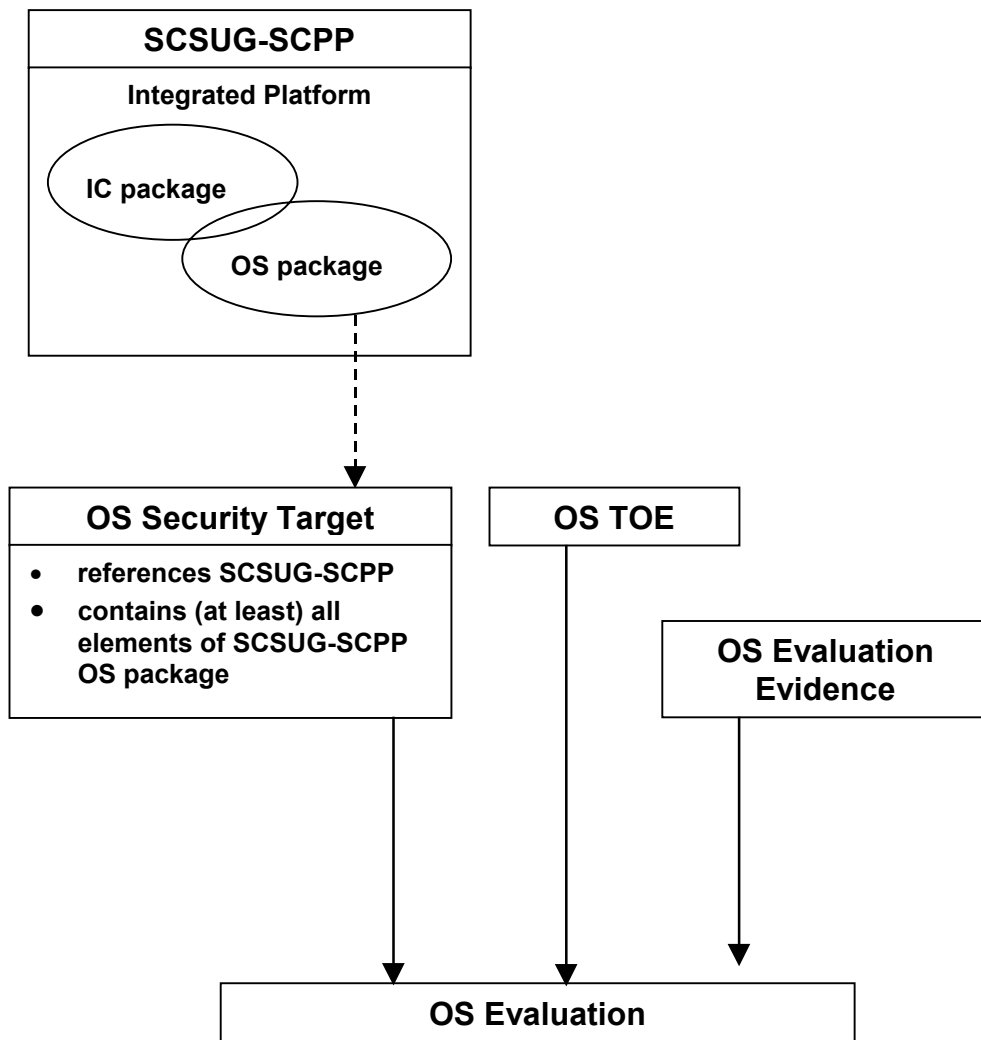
SCSUG-SCPP

Integrated Platform

IC package

OS package

OS Security Target

- references SCSUG-SCPP
- contains (at least) all elements of SCSUG-SCPP OS package

OS TOE

OS Evaluation Evidence

OS Evaluation